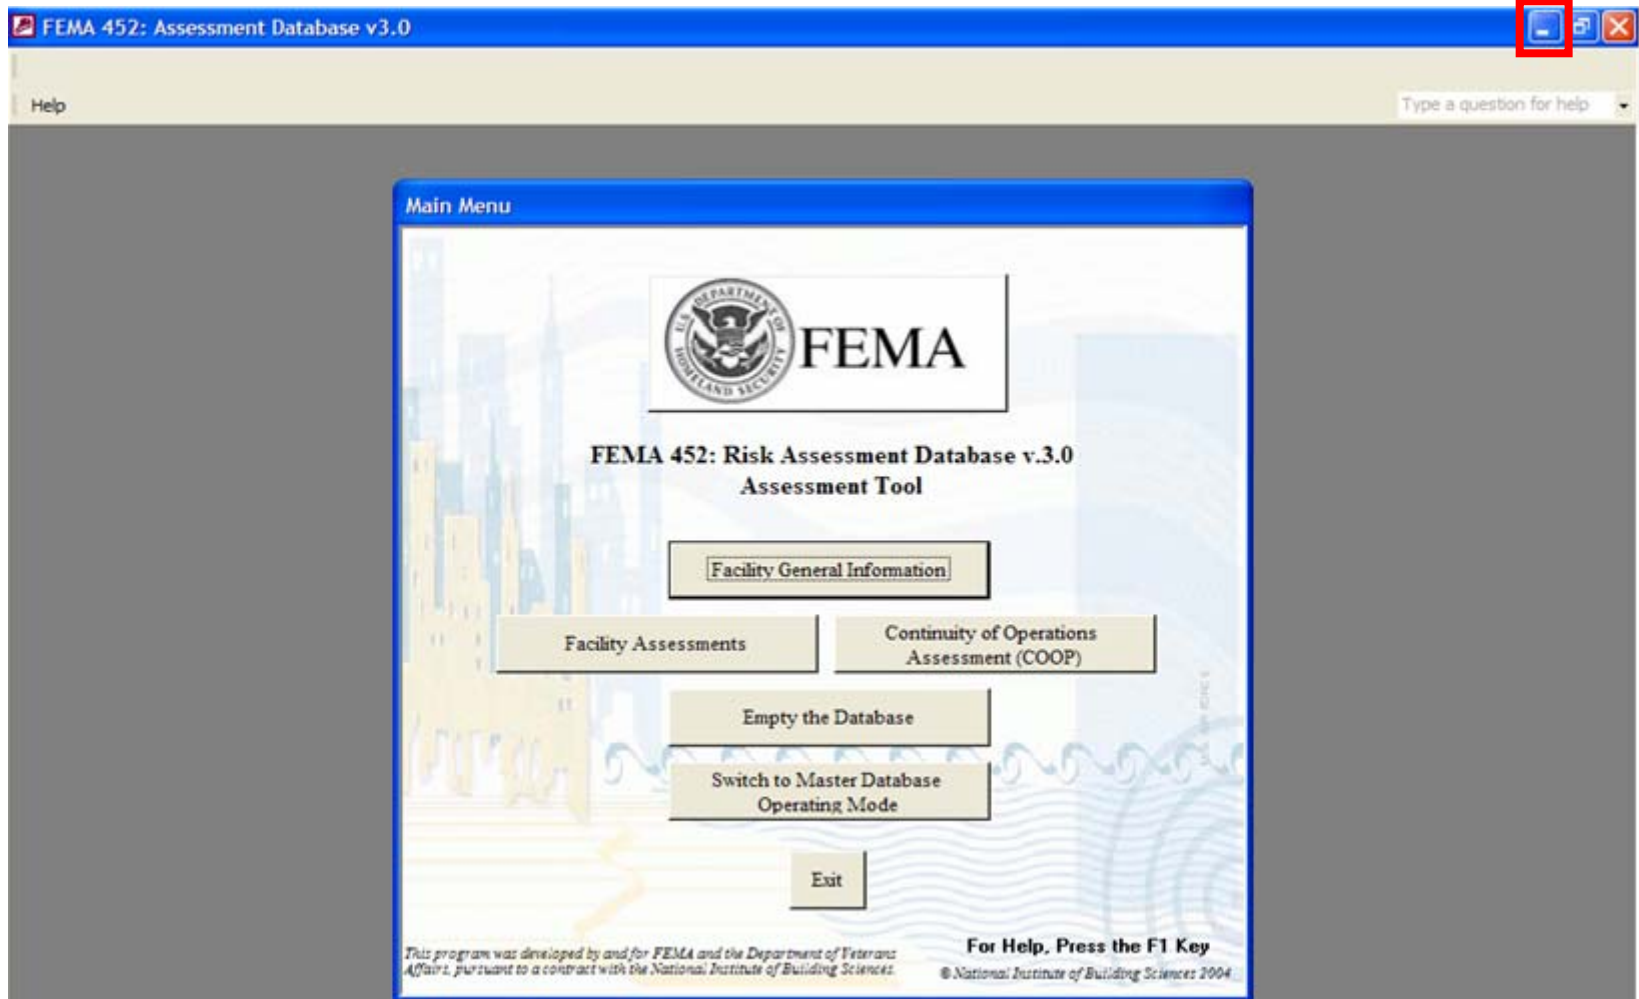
FEMA 452: Assessment Database v3.0

Help

Type a question for help

Main Menu

U.S. DEPARTMENT OF HOMELAND SECURITY

FEMA

FEMA 452: Risk Assessment Database v.3.0
Assessment Tool

Facility General Information

Facility Assessments

Continuity of Operations Assessment (COOP)

Empty the Database

Switch to Master Database Operating Mode

Exit

This program was developed by and for FEMA and the Department of Veterans Affairs, pursuant to a contract with the National Institute of Building Sciences.

For Help, Press the F1 Key

© National Institute of Building Sciences 2004